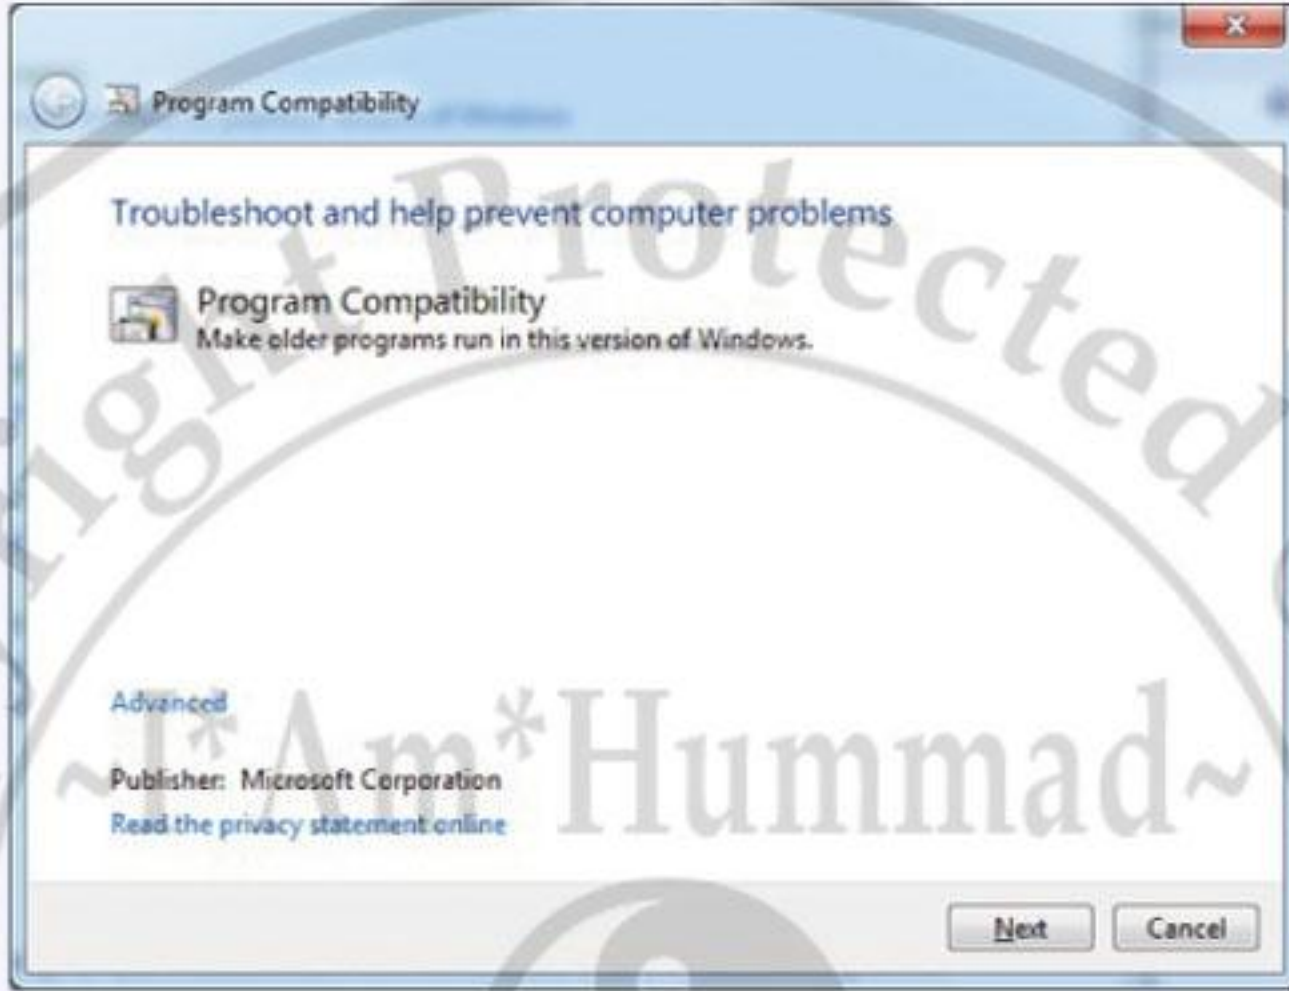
Program Compatibility

Troubleshoot and help prevent computer problems

Program Compatibility
Make older programs run in this version of Windows.

Advanced

Publisher: Microsoft Corporation
Read the privacy statement online

Next
Cancel

ight Protected
~I*Am*Hummad~